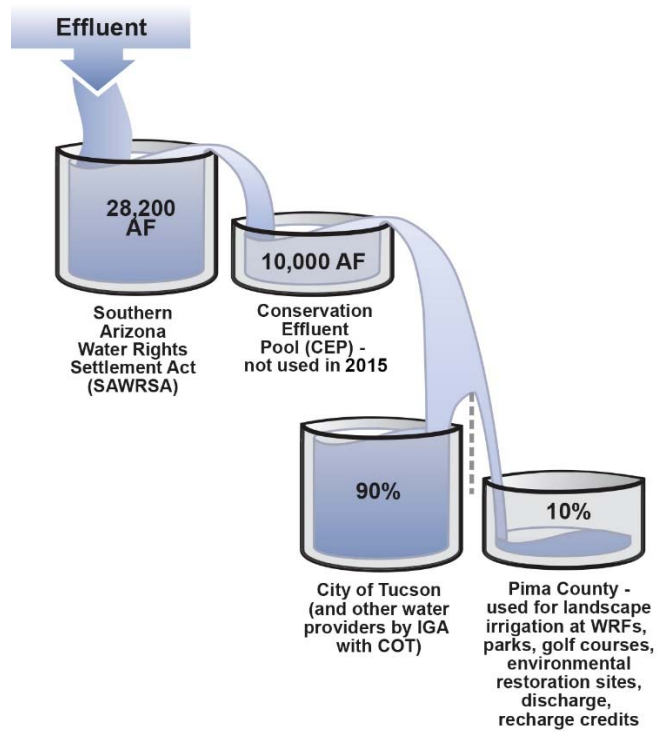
Effluent

28,200 AF

Southern Arizona Water Rights Settlement Act (SAWRSA)

10,000 AF

Conservation Effluent Pool (CEP) - not used in 2015

90%

City of Tucson (and other water providers by IGA with COT)

10%

Pima County - used for landscape irrigation at WRFs, parks, golf courses, environmental restoration sites, discharge, recharge credits